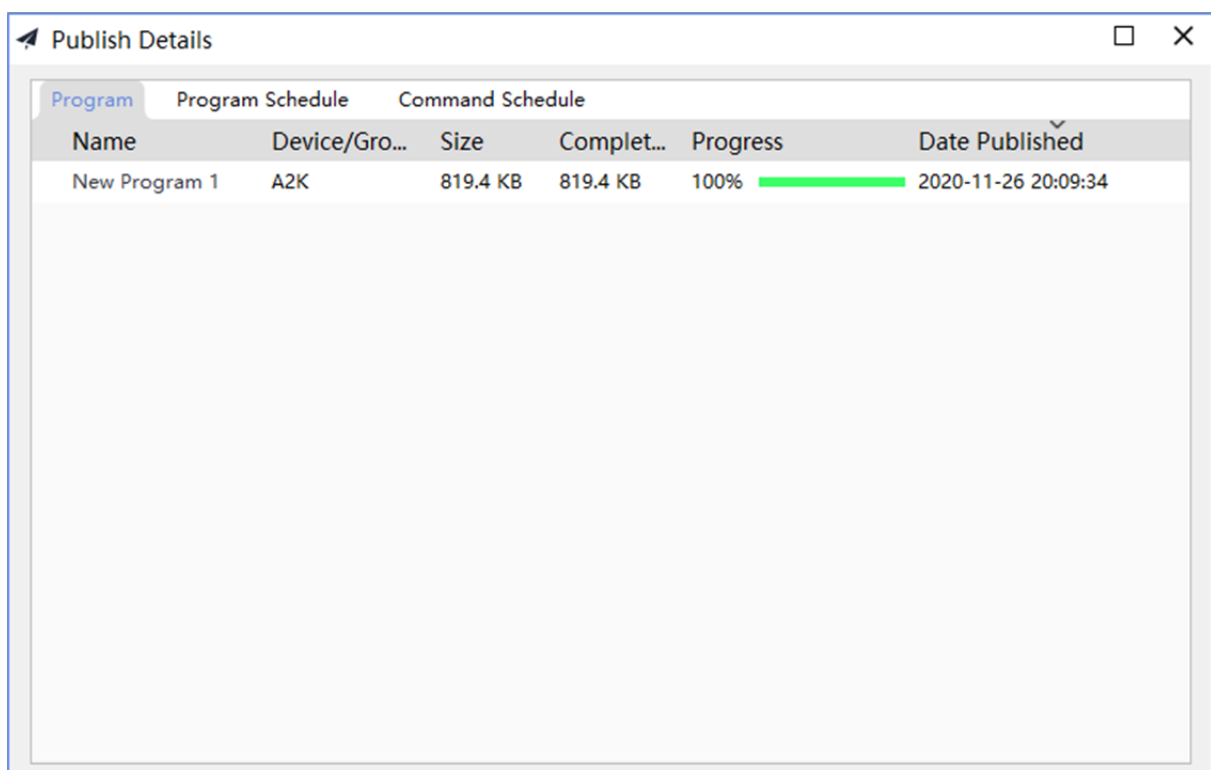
Publish Details

Program Program Schedule Command Schedule

| Name | Device/Gro... | Size | Complet... | Progress | Date Published |
|---|---|---|---|---|---|
| New Program 1 | A2K | 819.4 KB | 819.4 KB | 100% | 2020-11-26 20:09:34 |